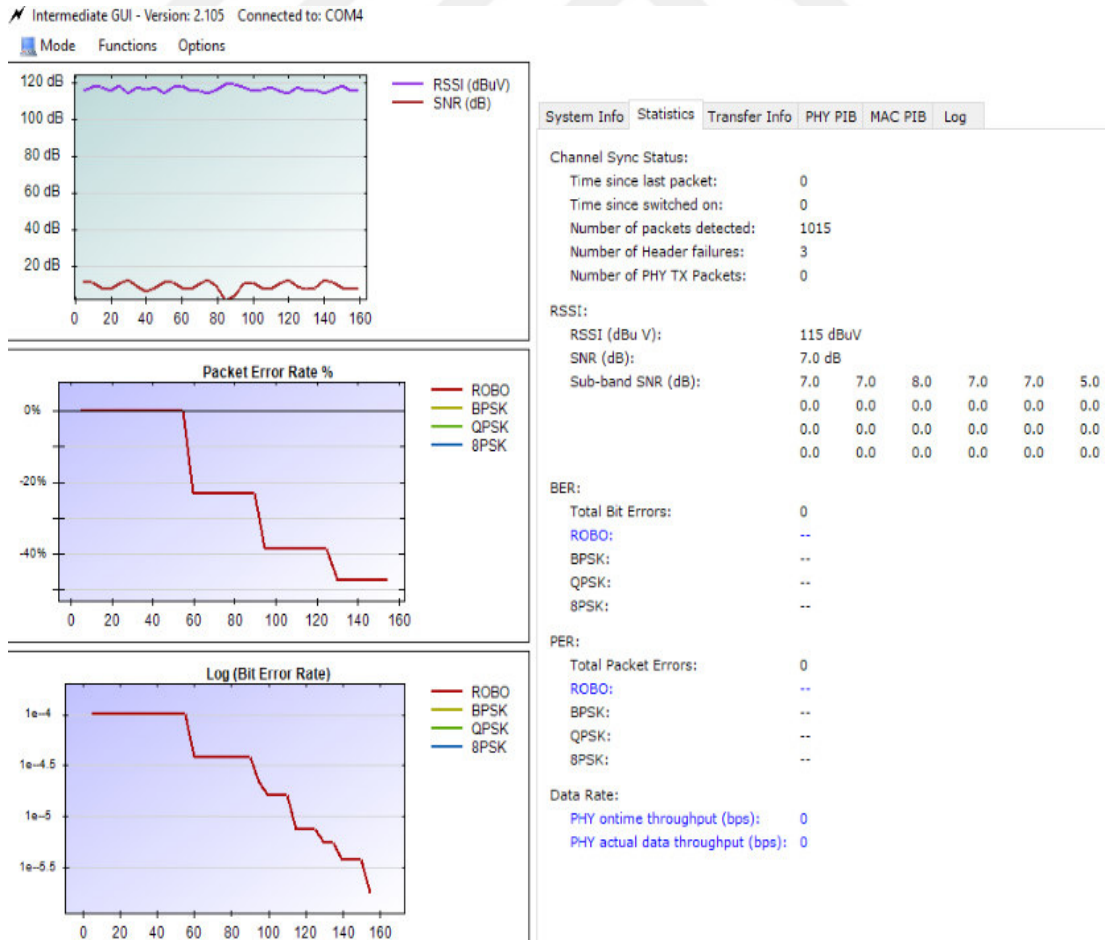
Intermediate GUI - Version: 2.105 Connected to: COM4

Mode Functions Options

120 dB
100 dB
80 dB
60 dB
40 dB
20 dB
0 20 40 60 80 100 120 140 160

RSSI (dBuV)
SNR (dB)

Packet Error Rate %

0%
-20%
-40%
0 20 40 60 80 100 120 140 160

ROBO
BPSK
QPSK
8PSK

Log (Bit Error Rate)

1e−4
1e−4.5
1e−5
1e−5.5
0 20 40 60 80 100 120 140 160

ROBO
BPSK
QPSK
8PSK

System Info | Statistics | Transfer Info | PHY PIB | MAC PIB | Log

Channel Sync Status:
Time since last packet: 0
Time since switched on: 0
Number of packets detected: 1015
Number of Header failures: 3
Number of PHY TX Packets: 0

RSSI:
RSSI (dBu V): 115 dBuV
SNR (dB): 7.0 dB
Sub-band SNR (dB): 7.0 7.0 8.0 7.0 7.0 5.0
0.0 0.0 0.0 0.0 0.0 0.0
0.0 0.0 0.0 0.0 0.0 0.0
0.0 0.0 0.0 0.0 0.0 0.0

BER:
Total Bit Errors: 0
ROBO: --
BPSK: --
QPSK: --
8PSK: --

PER:
Total Packet Errors: 0
ROBO: --
BPSK: --
QPSK: --
8PSK: --

Data Rate:
PHY ontime throughput (bps): 0
PHY actual data throughput (bps): 0